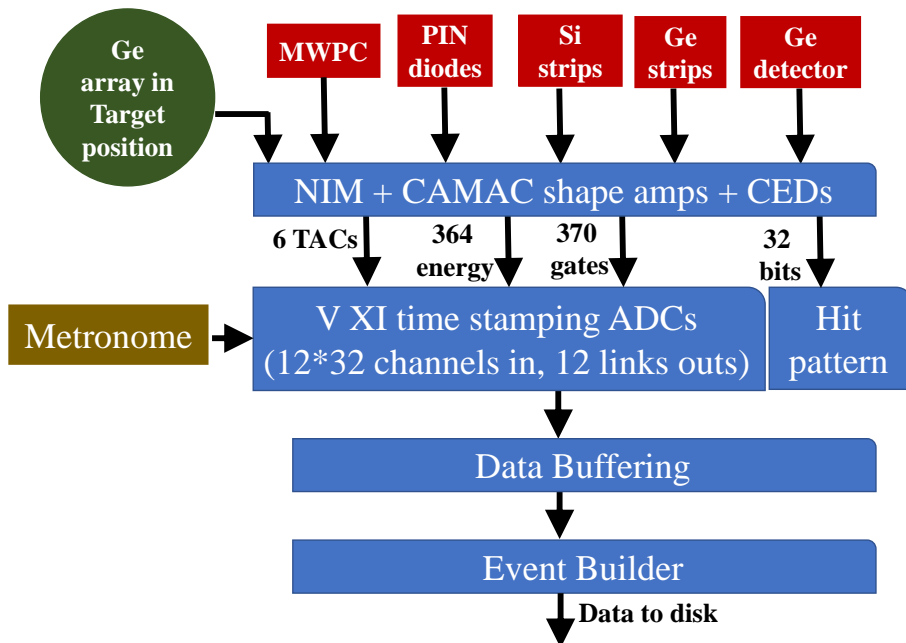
Ge array in Target position

MWPC

PIN diodes

Si strips

Ge strips

Ge detector

NIM + CAMAC shape amps + CEDs

6 TACs

364 energy

370 gates

32 bits

Metronome

V XI time stamping ADCs (12*32 channels in, 12 links outs)

Hit pattern

Data Buffering

Event Builder

Data to disk